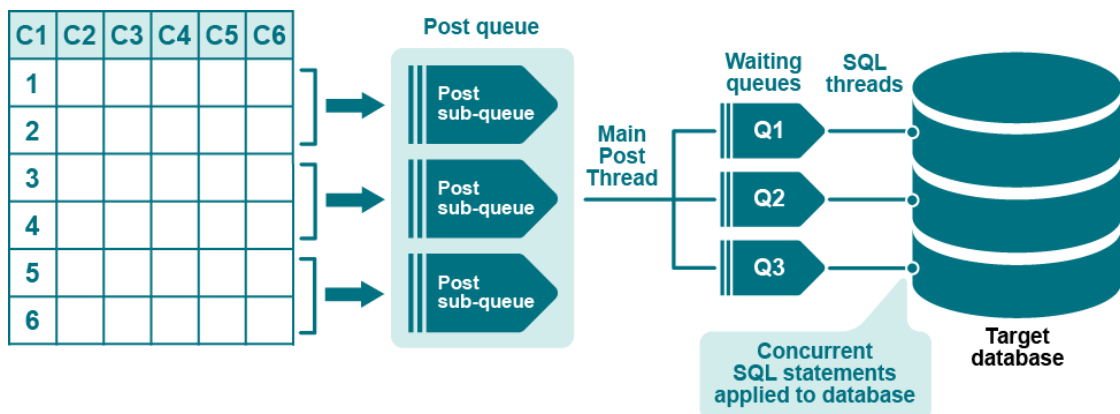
| C1 | C2 | C3 | C4 | C5 | C6 |
|---|---|---|---|---|---|
| 1 | | | | | |
| 2 | | | | | |
| 3 | | | | | |
| 4 | | | | | |
| 5 | | | | | |
| 6 | | | | | |

Post queue

Post sub-queue

Post sub-queue

Post sub-queue

Main Post Thread

Waiting queues

SQL threads

Q1

Q2

Q3

Target database

Concurrent SQL statements applied to database